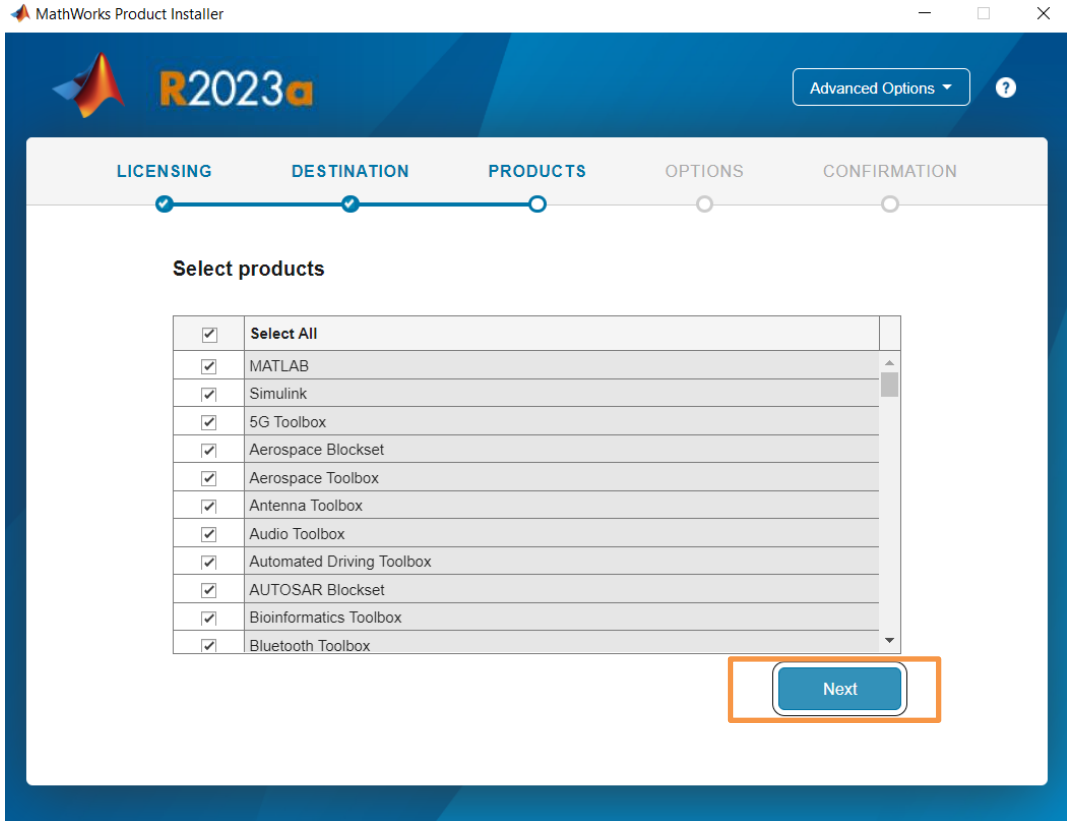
MathWorks Product Installer

R2023a

Advanced Options

?

LICENSING DESTINATION PRODUCTS OPTIONS CONFIRMATION

Select products

| ✓ | Select All |
|---|---|
| ✓ | MATLAB |
| ✓ | Simulink |
| ✓ | 5G Toolbox |
| ✓ | Aerospace Blockset |
| ✓ | Aerospace Toolbox |
| ✓ | Antenna Toolbox |
| ✓ | Audio Toolbox |
| ✓ | Automated Driving Toolbox |
| ✓ | AUTOSAR Blockset |
| ✓ | Bioinformatics Toolbox |
| ✓ | Bluetooth Toolbox |

Next